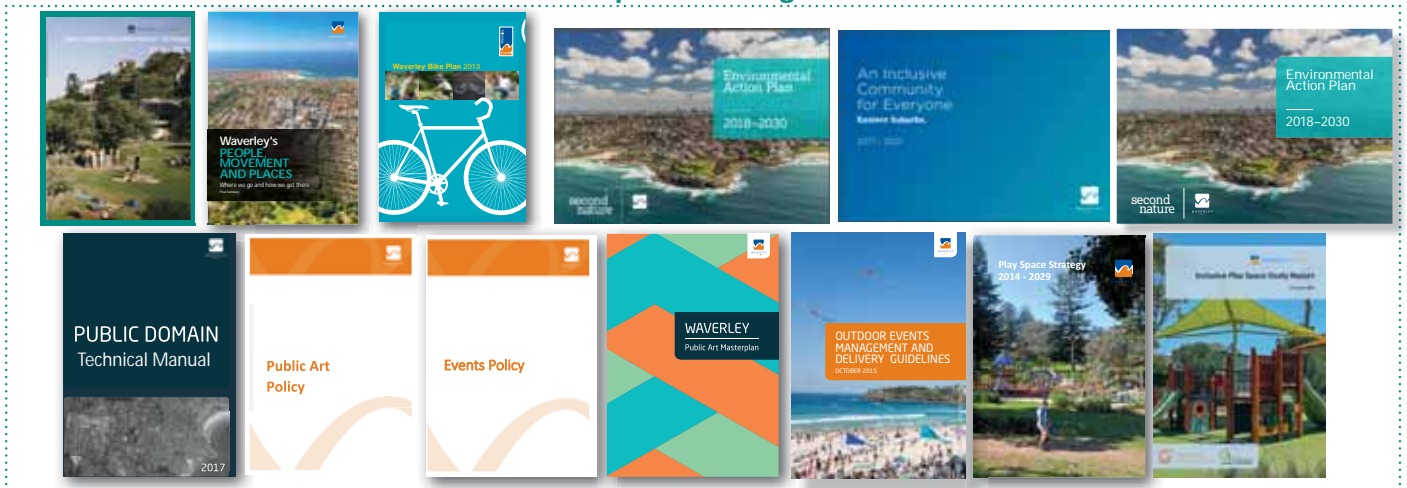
Waverley's PEOPLE MOVEMENT AND PLACES

Where we go and how we get there

Waverley Bike Plan 2013

Environmental Action Plan

2018–2030

second nature

An Inclusive Community for Everyone

Eastern Suburbs

Environmental Action Plan

2018–2030

second nature

PUBLIC DOMAIN Technical Manual

2017

Public Art Policy

Events Policy

WAVERLEY

Public Art Masterplan

OUTDOOR EVENTS MANAGEMENT AND DELIVERY GUIDELINES

OCTOBER 2015

Play Space Strategy 2014 - 2029

Inclusive Play Space Study Report